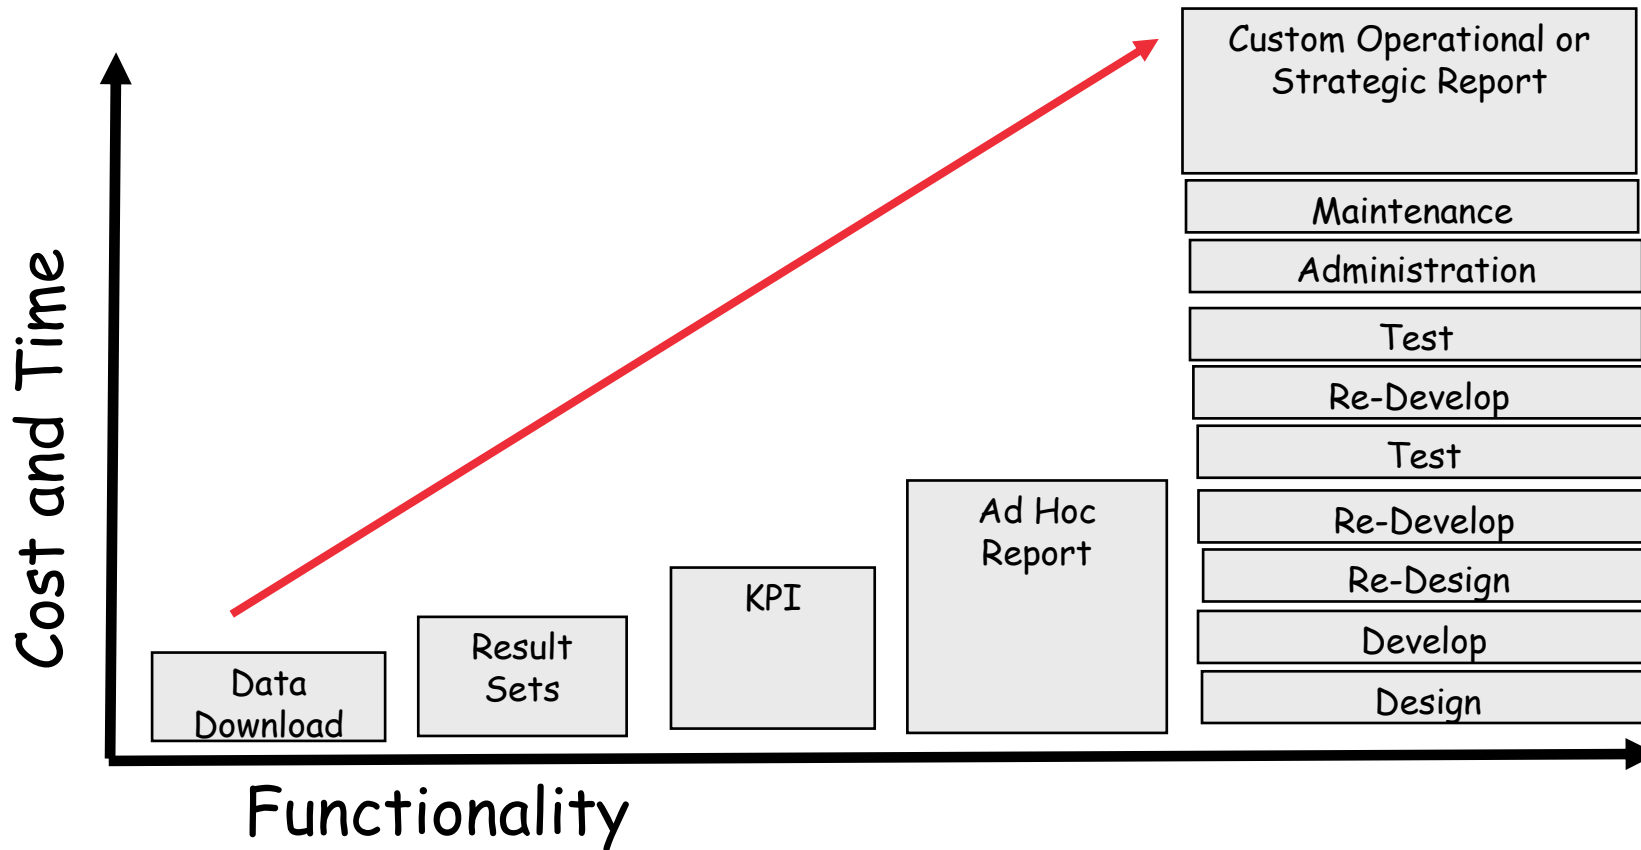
Cost and Time

Data Download

Result Sets

KPI

Ad Hoc Report

Custom Operational or Strategic Report

Maintenance

Administration

Test

Re-Develop

Test

Re-Develop

Re-Design

Develop

Design

Functionality